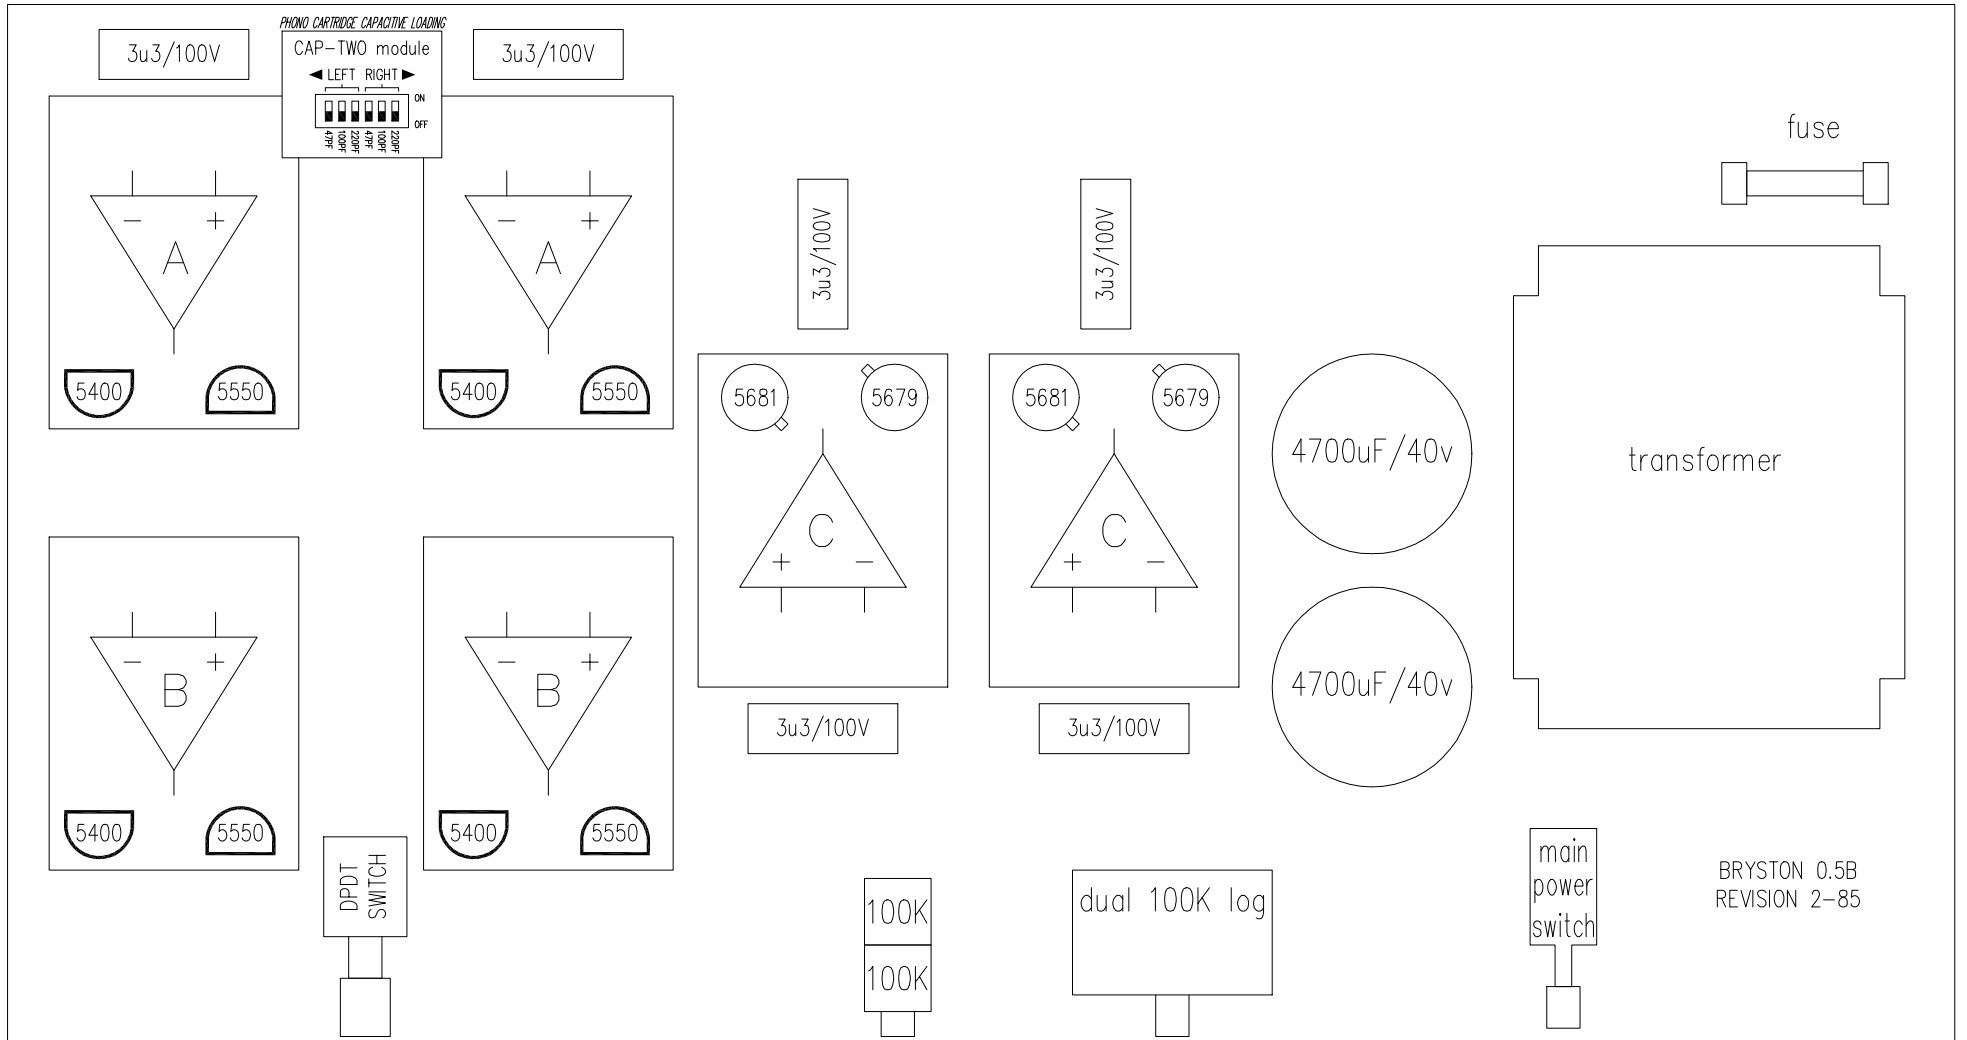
PHONO CARTRIDGE CAPACITIVE LOADING
CAP–TWO module
◄ LEFT RIGHT ►
ON
OFF
47PF 100PF 220PF 47PF 100PF 220PF

3u3/100V

3u3/100V

fuse

– +
A

– +
A

5400 5550

5400 5550

3u3/100V

3u3/100V

5681 5679

5681 5679

C
+ –

C
+ –

4700uF/40v

transformer

4700uF/40v

– +
B

– +
B

5400 5550

5400 5550

3u3/100V

3u3/100V

DPDT SWITCH

100K
100K

dual 100K log

main power switch

BRYSTON 0.5B
REVISION 2–85